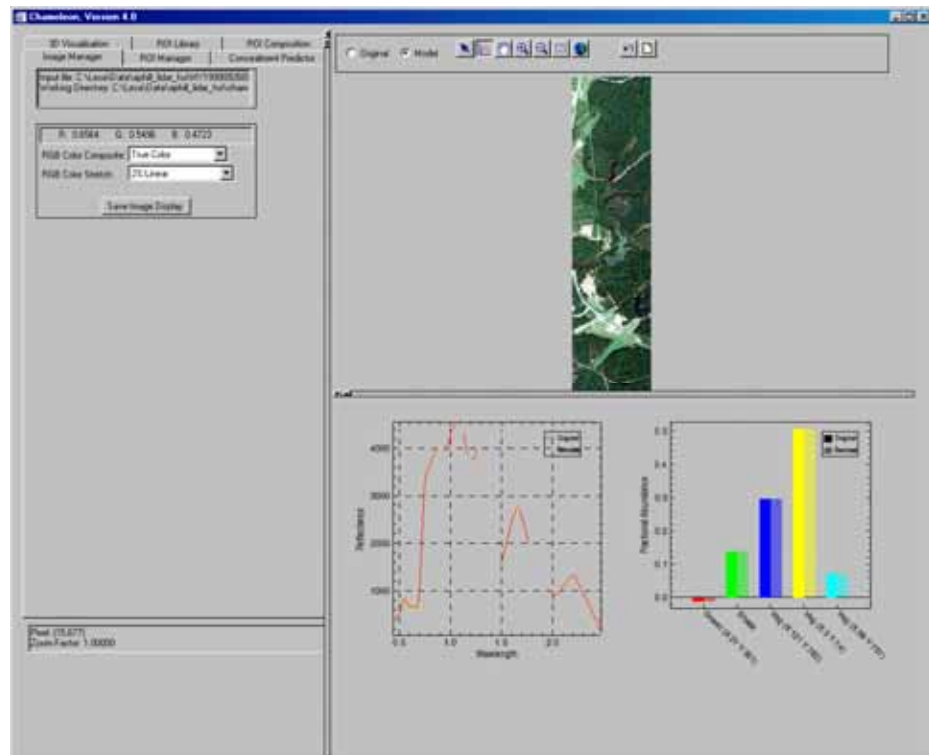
Chameleon, Version 4.0

3D Visualization | ROI Library | ROI Composition
Image Manager | ROI Manager | Concealment Predictor

Input file: C:\Local\Data\aphill_lidar_hs\h011000000 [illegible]
Working Directory: C:\Local\Data\aphill_lidar_hs\cham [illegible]

R: 0.6564 G: 0.5456 B: 0.4723

RGB Color Composite: True Color
RGB Color Stretch: 2% Linear

Save Image Display

Pixel: (35,677)
Zoom Factor: 1.00000

Original Model

Original
Modeled

Reflectance
4000
3000
2000
1000
0.5
1.0
1.5
2.0
Wavelength

Original
Modeled

Fractional Abundance
0.5
0.4
0.3
0.2
0.1
0.0

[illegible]
Shade
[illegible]
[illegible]
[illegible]